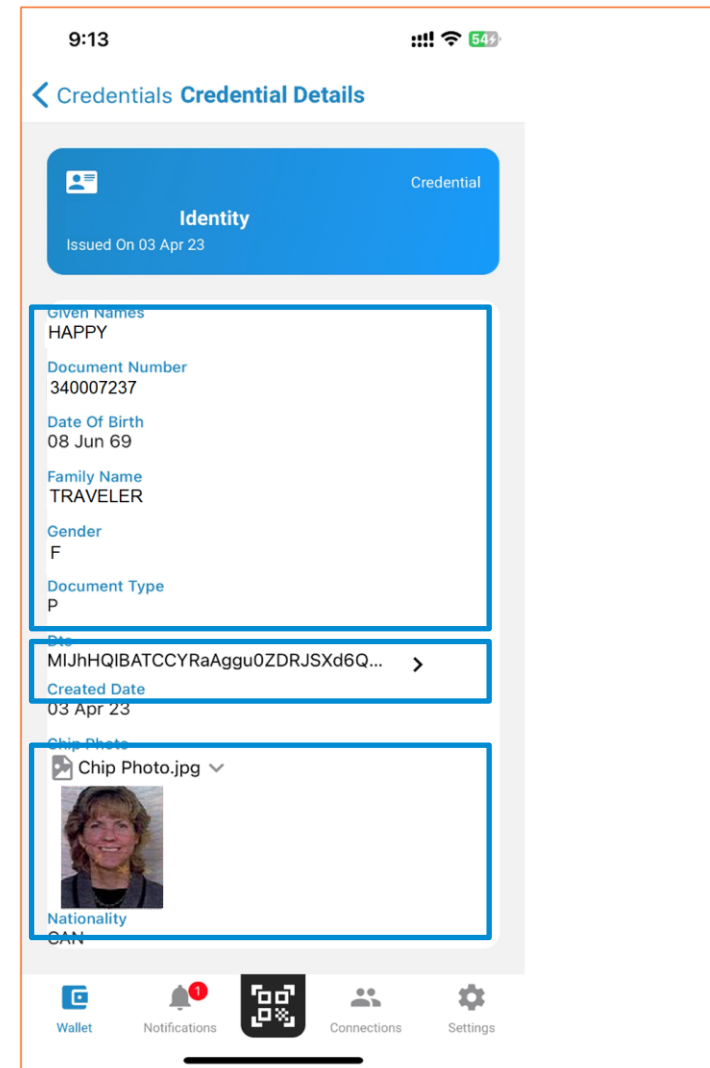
9:13

54

< Credentials Credential Details

Credential

Identity

Issued On 03 Apr 23

Given Names
HAPPY

Document Number
340007237

Date Of Birth
08 Jun 69

Family Name
TRAVELER

Gender
F

Document Type
P

Dtc
MIJhHQIBATCCYRaAggu0ZDRJSXd6Q... >

Created Date
03 Apr 23

Chip Photo
Chip Photo.jpg

Nationality
CAN

Wallet
1
Notifications
Connections
Settings